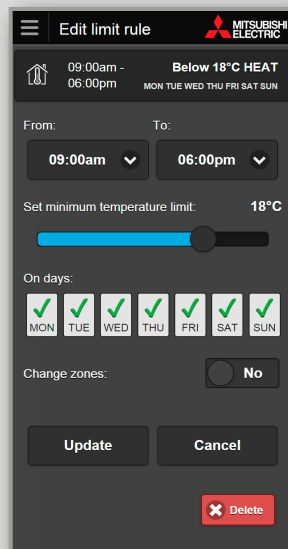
Edit limit rule

MITSUBISHI ELECTRIC

09:00am - 06:00pm

Below 18°C HEAT

MON TUE WED THU FRI SAT SUN

From:

To:

09:00am

06:00pm

Set minimum temperature limit:

18°C

On days:

MON TUE WED THU FRI SAT SUN

Change zones:

No

Update

Cancel

Delete